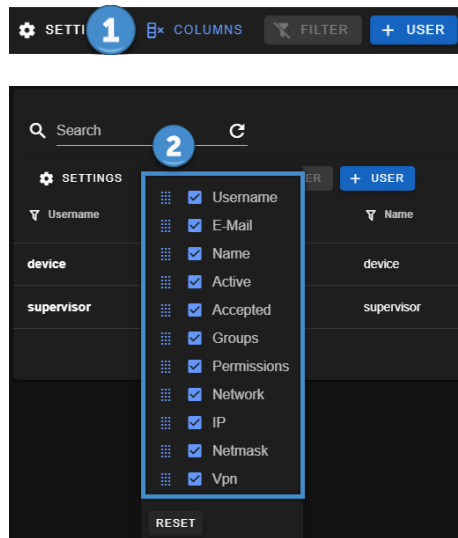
SETTI 1 COLUMNS FILTER + USER

Search

2

SETTINGS ER + USER

Username

Name

device

device

supervisor

supervisor

Username
E-Mail
Name
Active
Accepted
Groups
Permissions
Network
IP
Netmask
Vpn

RESET